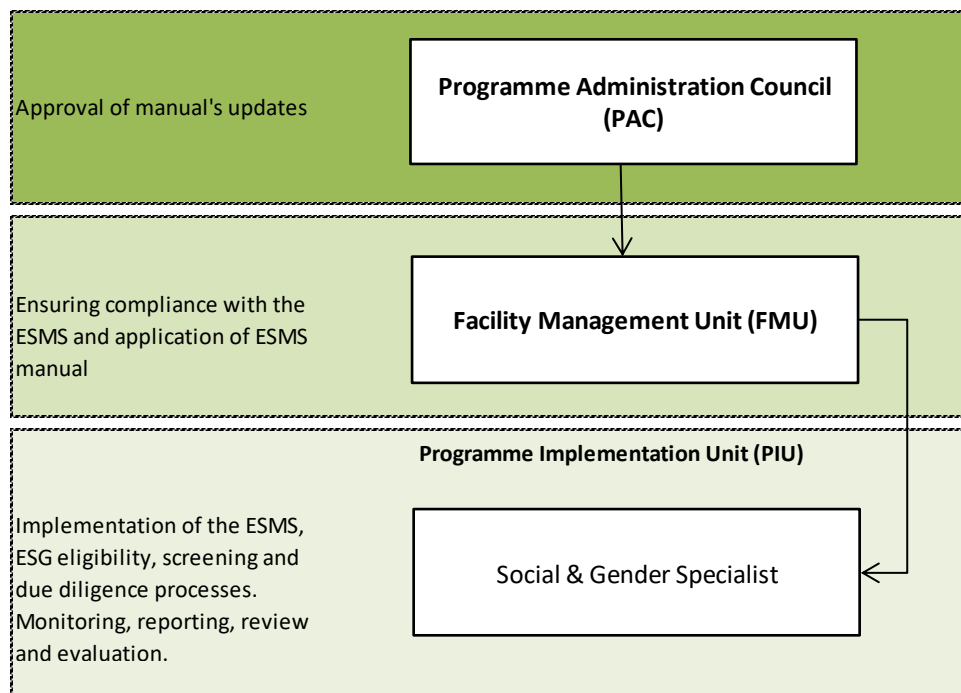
Approval of manual's updates

Programme Administration Council (PAC)

Ensuring compliance with the ESMS and application of ESMS manual

Facility Management Unit (FMU)

Programme Implementation Unit (PIU)

Implementation of the ESMS, ESG eligibility, screening and due diligence processes. Monitoring, reporting, review and evaluation.

Social & Gender Specialist